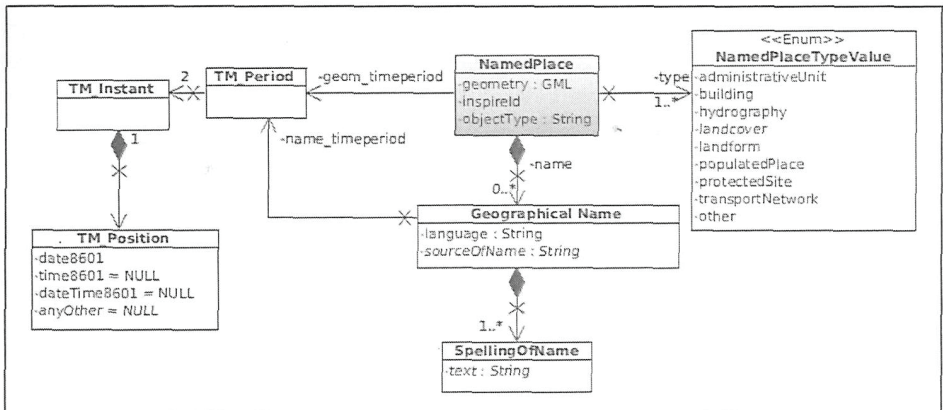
TM Instant

2

TM Period

-geom_timeperiod

NamedPlace
-geometry : GML
-inspireId
-objectType : String

-type

1..*

<<Enum>>
NamedPlaceTypeValue
-administrativeUnit
-building
-hydrography
-landcover
-landform
-populatedPlace
-protectedSite
-transportNetwork
-other

1

-name_timeperiod

-name

0..*

Geographical Name
-language : String
-sourceOfName : String

TM_Position
-date8601
-time8601 = NULL
-dateTime8601 = NULL
-anyOther = NULL

1..*

SpellingOfName
-text : String